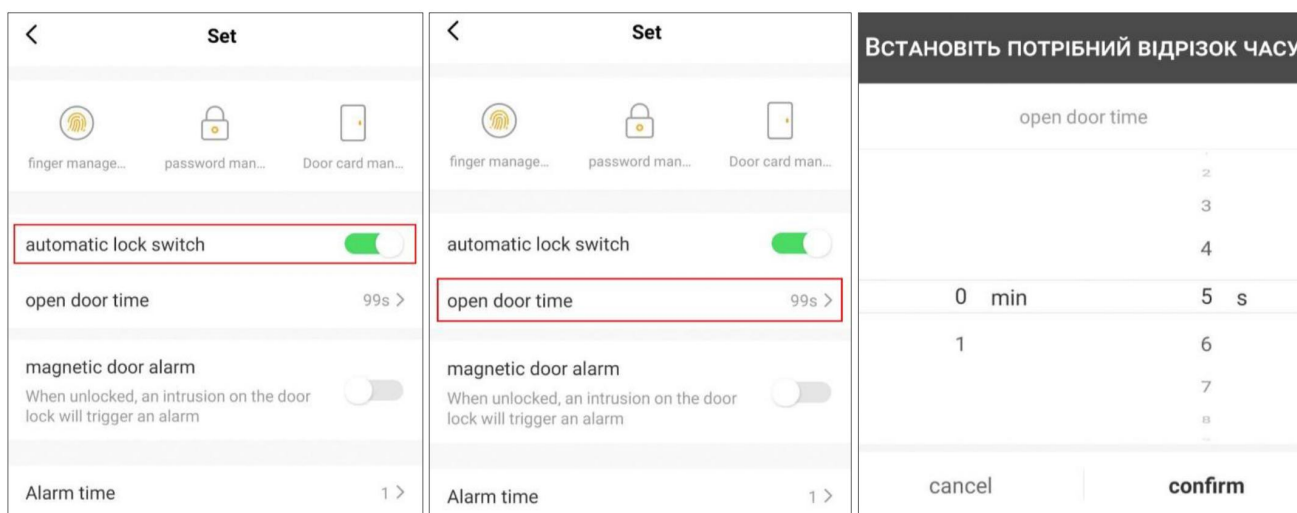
Set

finger manage...
password man...
Door card man...

automatic lock switch

open door time
99s >

magnetic door alarm
When unlocked, an intrusion on the door lock will trigger an alarm

Alarm time
1 >

Set

finger manage...
password man...
Door card man...

automatic lock switch

open door time
99s >

magnetic door alarm
When unlocked, an intrusion on the door lock will trigger an alarm

Alarm time
1 >

ВСТАНОВІТЬ ПОТРІБНИЙ ВІДРІЗОК ЧАСУ

open door time

2
3
4
0 min 5 s
1 6
7
8

cancel
confirm